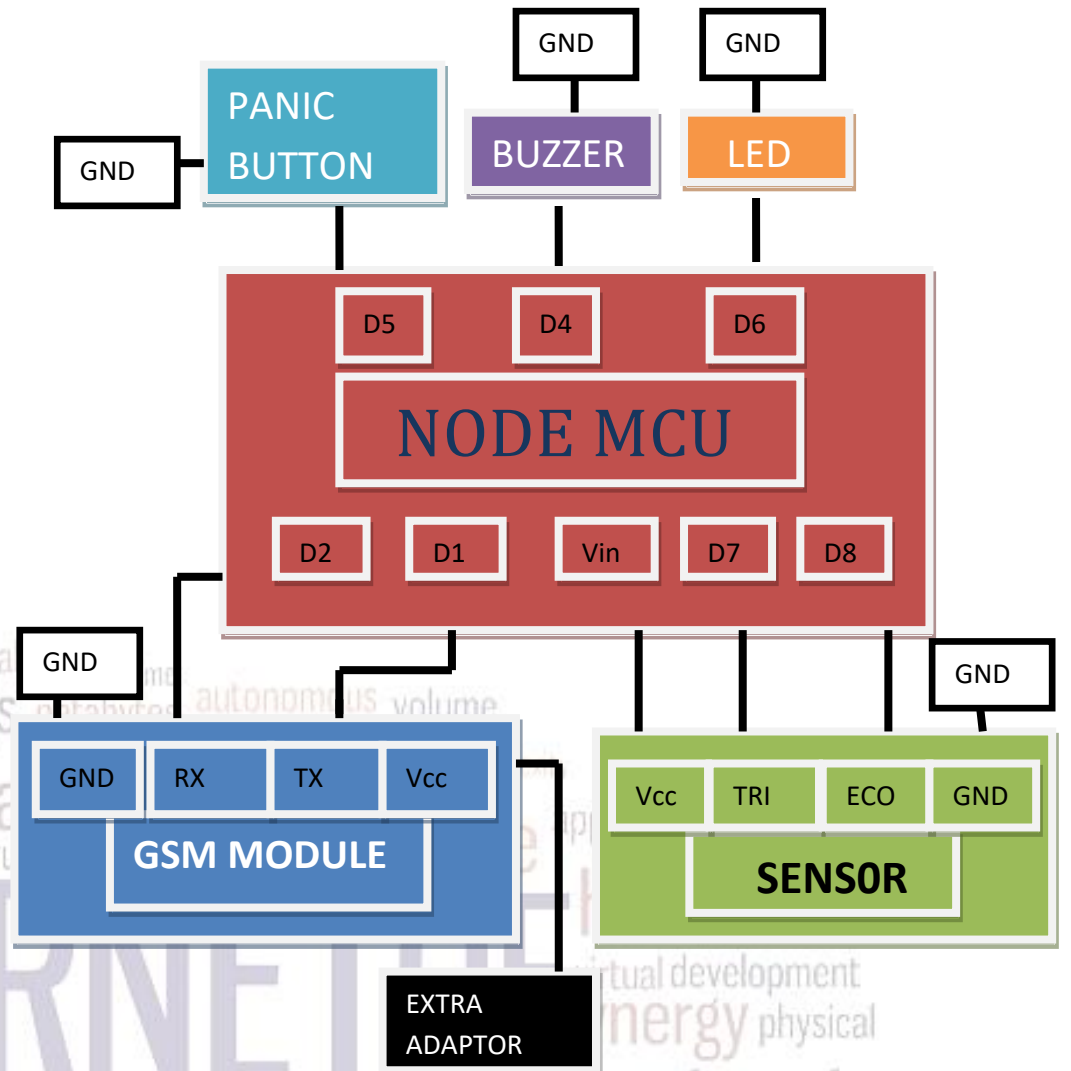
GND

GND

PANIC BUTTON

GND

BUZZER

LED

D5

D4

D6

NODE MCU

D2

D1

Vin

D7

D8

GND

GND

autonomous volume

GND

RX

TX

Vcc

GSM MODULE

Vcc

TRI

ECO

GND

SENS0R

EXTRA ADAPTOR

virtual development

energy physical